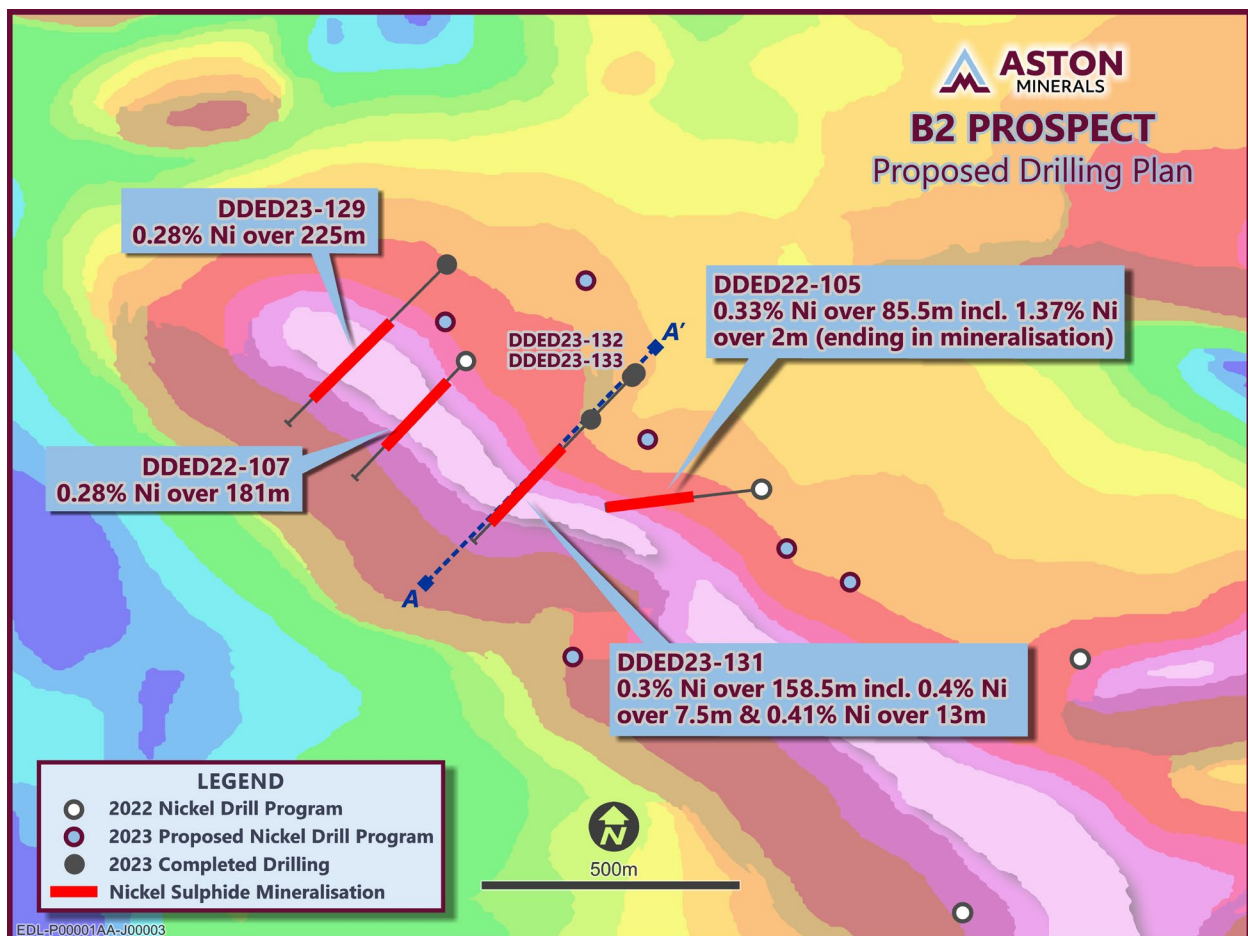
ASTON MINERALS

B2 PROSPECT
Proposed Drilling Plan

DDED23-129
0.28% Ni over 225m

DDED22-105
0.33% Ni over 85.5m incl. 1.37% Ni over 2m (ending in mineralisation)

DDED23-132
DDED23-133

A'

DDED22-107
0.28% Ni over 181m

A

DDED23-131
0.3% Ni over 158.5m incl. 0.4% Ni over 7.5m & 0.41% Ni over 13m

LEGEND
2022 Nickel Drill Program
2023 Proposed Nickel Drill Program
2023 Completed Drilling
Nickel Sulphide Mineralisation

N

500m

EDL-P00001AA-J00003